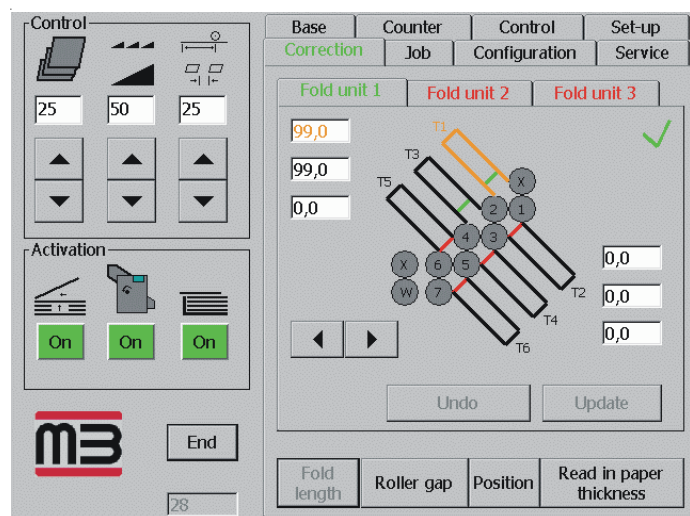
Control

25 50 25

Activation

On On On

End

28

Base | Counter | Control | Set-up
Correction | Job | Configuration | Service

Fold unit 1 | Fold unit 2 | Fold unit 3

99,0
99,0
0,0

T1
T3
T5
X
2
1
4
3
X
6
5
W
7
T2
T4
T6

0,0
0,0
0,0

Undo
Update

Fold length
Roller gap
Position
Read in paper thickness